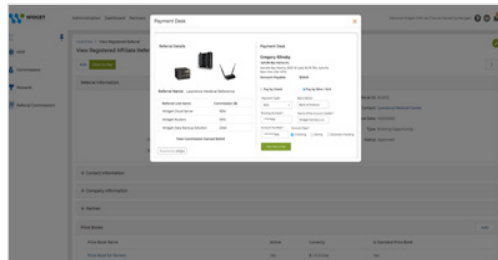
WIDGET

Payment Desk

Referral Details

Referral Name: Lawrence Medical Reference

| Referral Line Items | Commission (%) |
|---|---|
| Widget Cloud Server | 10% |
| Widget Routers | 15% |
| Widget Data Backup Solution | 2000 |

Total Commission Earned $4000

Payment Desk

Gregory Blinsky

Amount Payable

Pay by Check

Pay by Wire / ACH

Payment Type

Bank Name

Routing Number

Name of the Account Holder

Account Number

Account Type

Checking

Saving

Business Checking

View Registered Affiliate Referral

Referral Information

Contact Information

Company Information

Partner

Price Books

Price Book Name

Active

Currency

Is Standard Price Book

Add